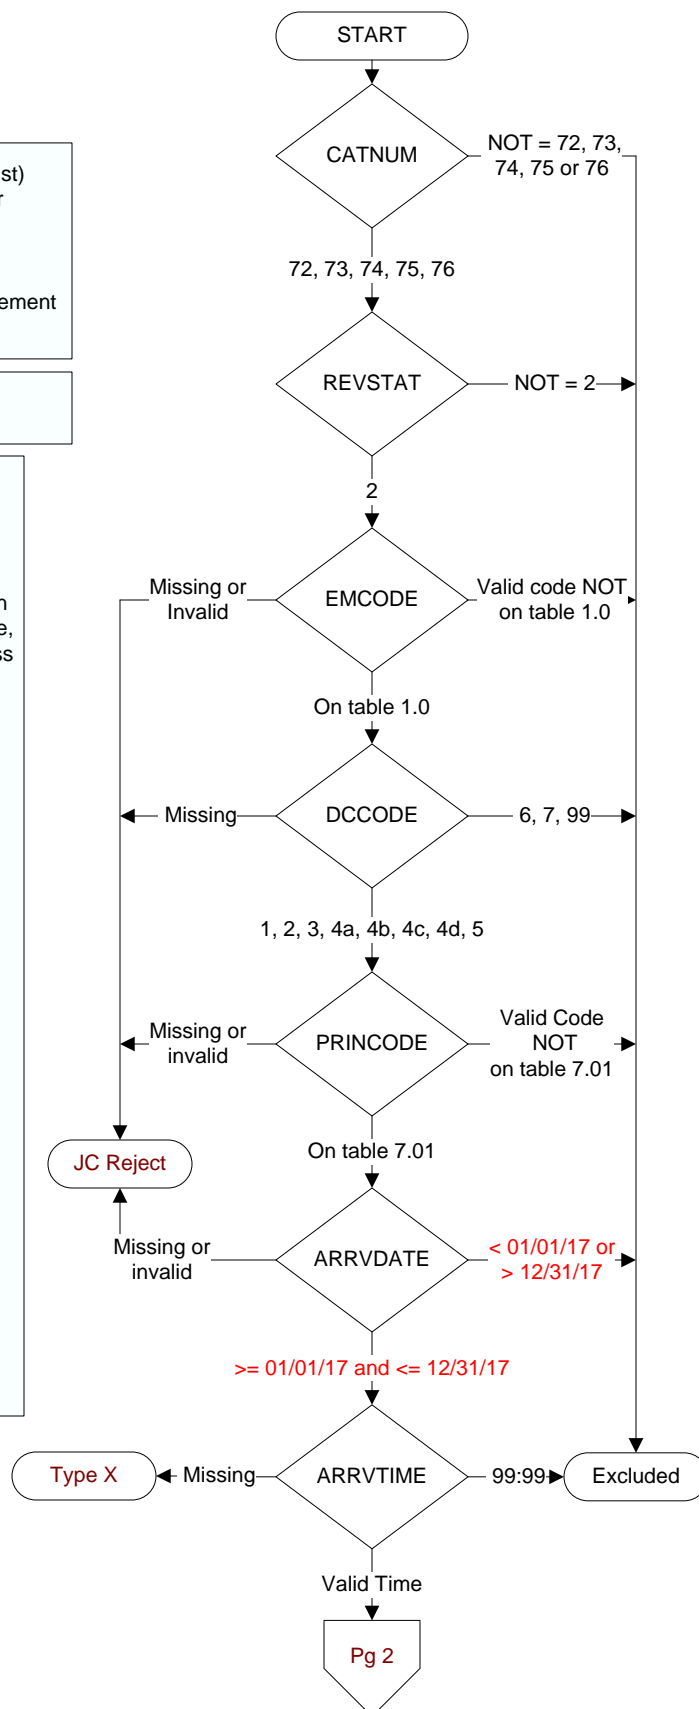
st)
r

ement

n
e,
ss

START

CATNUM

NOT = 72, 73, 74, 75 or 76

72, 73, 74, 75, 76

REVSTAT

NOT = 2

2

EMCODE

Missing or Invalid

Valid code NOT on table 1.0

On table 1.0

DCCODE

Missing

6, 7, 99

1, 2, 3, 4a, 4b, 4c, 4d, 5

PRINCODE

Missing or invalid

Valid Code NOT on table 7.01

On table 7.01

JC Reject

ARRVDATE

Missing or invalid

< 01/01/17 or > 12/31/17

>= 01/01/17 and <= 12/31/17

ARRVTIME

Type X

Missing

99:99

Excluded

Valid Time

Pg 2